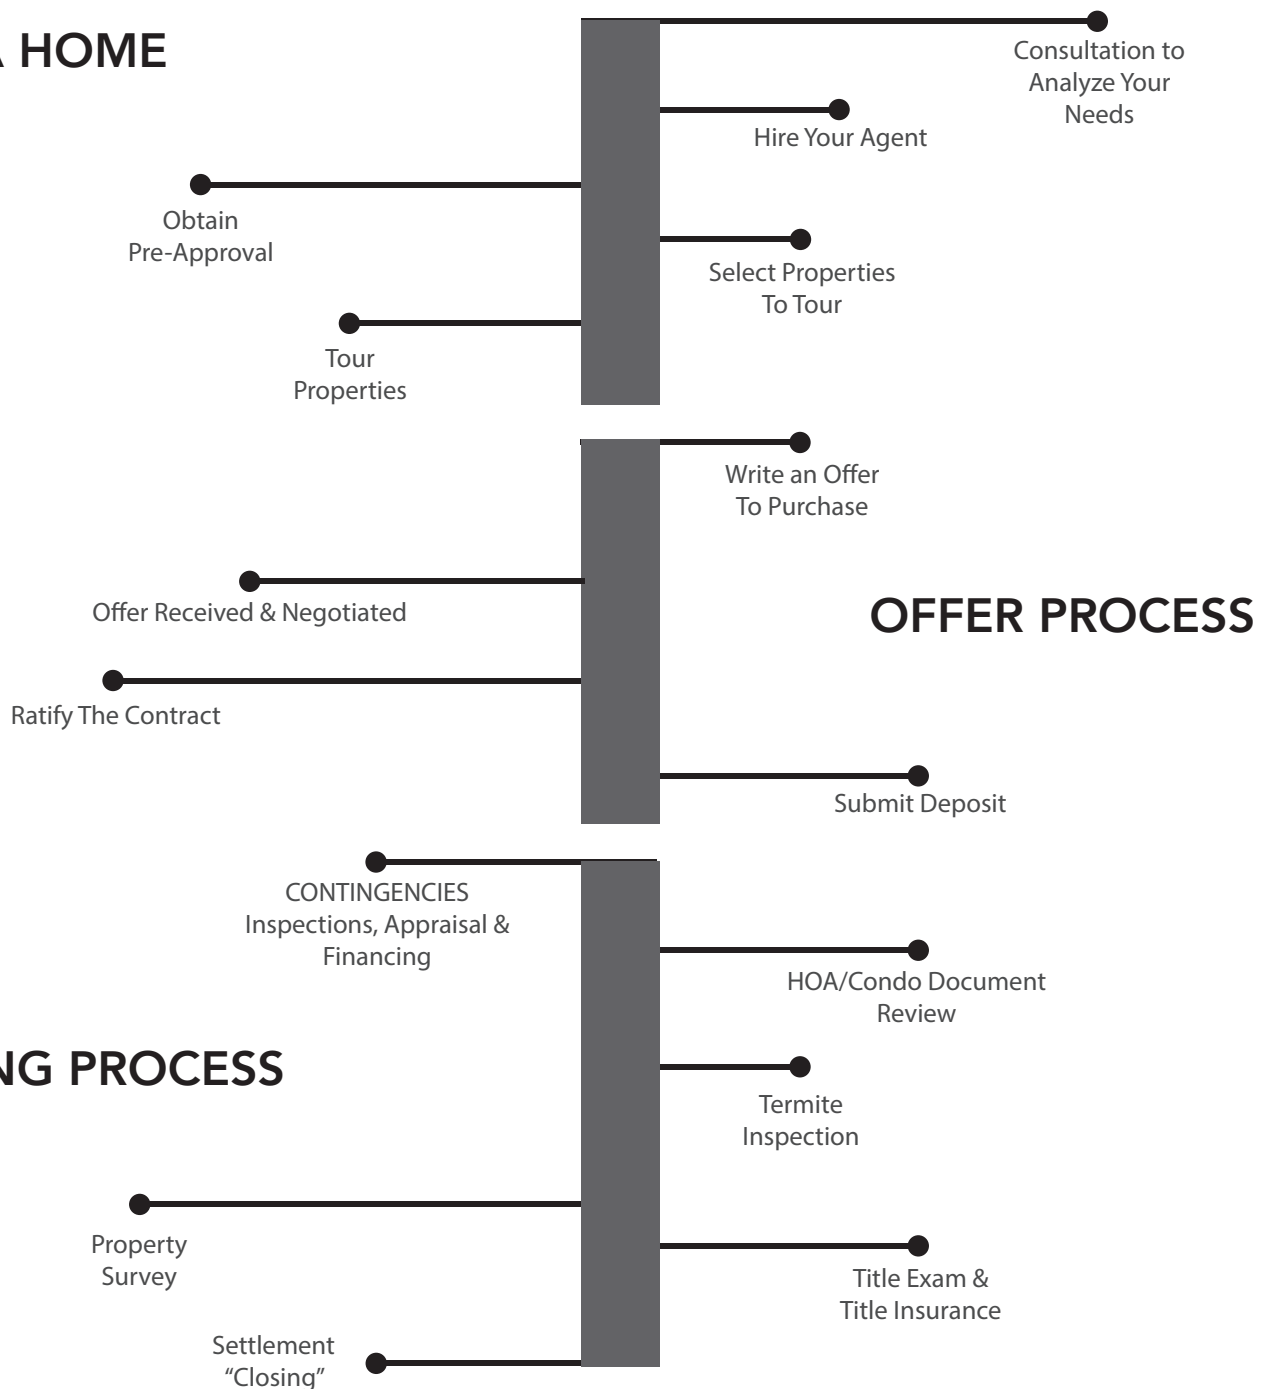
A HOME

Consultation to Analyze Your Needs

Hire Your Agent

Obtain Pre-Approval

Select Properties To Tour

Tour Properties

Write an Offer To Purchase

Offer Received & Negotiated

OFFER PROCESS

Ratify The Contract

Submit Deposit

CONTINGENCIES Inspections, Appraisal & Financing

HOA/Condo Document Review

NG PROCESS

Termite Inspection

Property Survey

Title Exam & Title Insurance

Settlement "Closing"